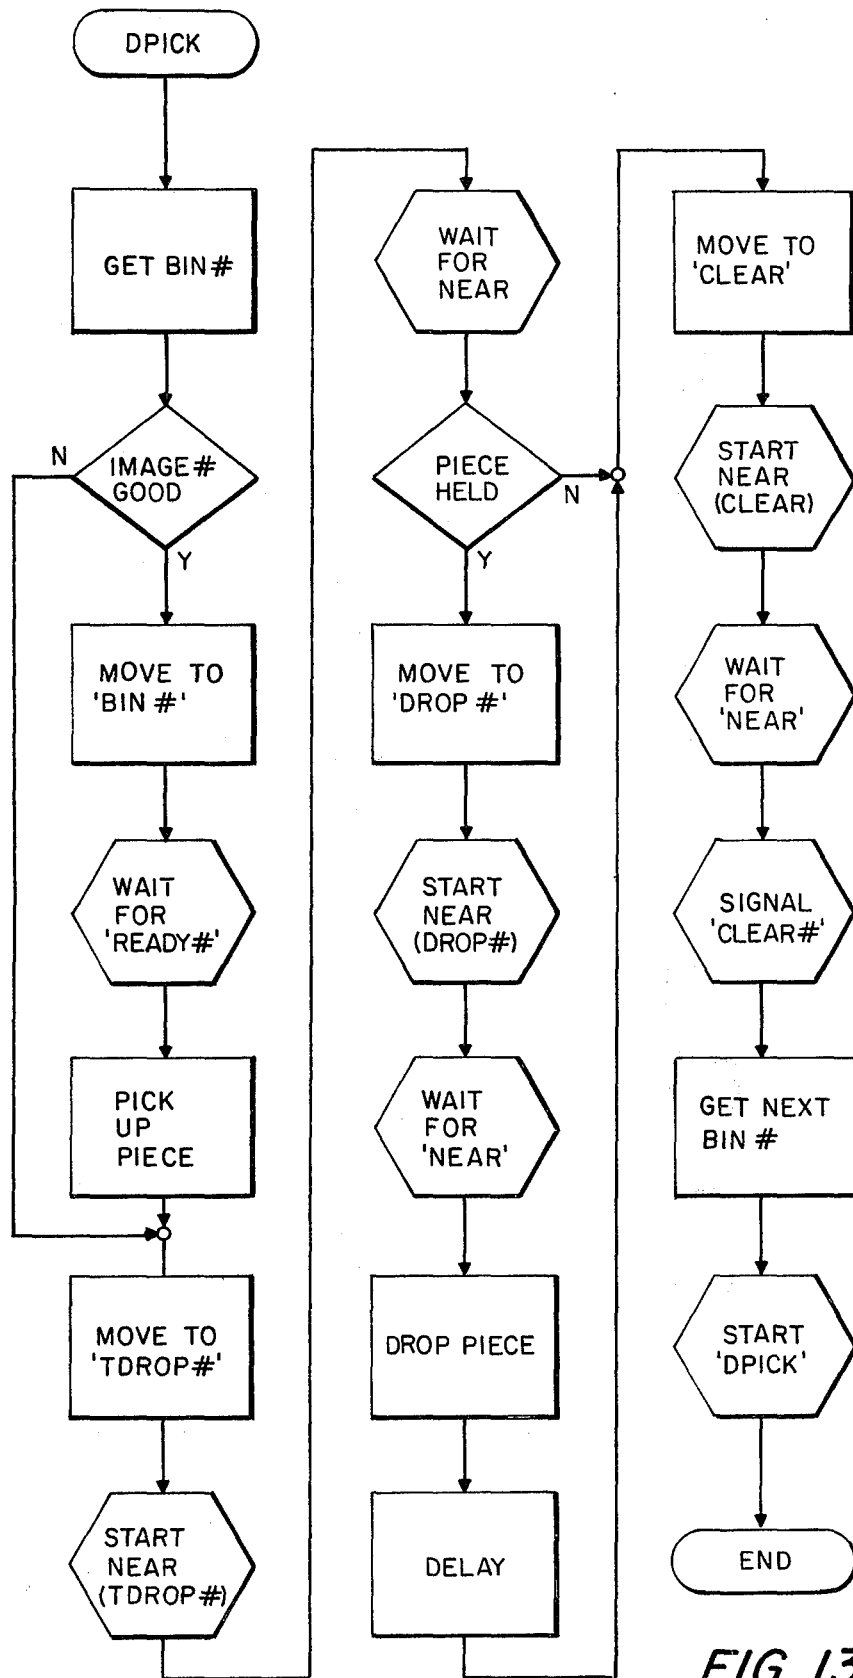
DPICK

GET BIN#

IMAGE# GOOD

N

Y

MOVE TO 'BIN #'

WAIT FOR 'READY#'

PICK UP PIECE

MOVE TO 'TDROP#'

START NEAR (TDROP#)

WAIT FOR NEAR

PIECE HELD

N

Y

MOVE TO 'DROP #'

START NEAR (DROP#)

WAIT FOR 'NEAR'

DROP PIECE

DELAY

MOVE TO 'CLEAR'

START NEAR (CLEAR)

WAIT FOR 'NEAR'

SIGNAL 'CLEAR#'

GET NEXT BIN #

START 'DPICK'

END

FIG 13